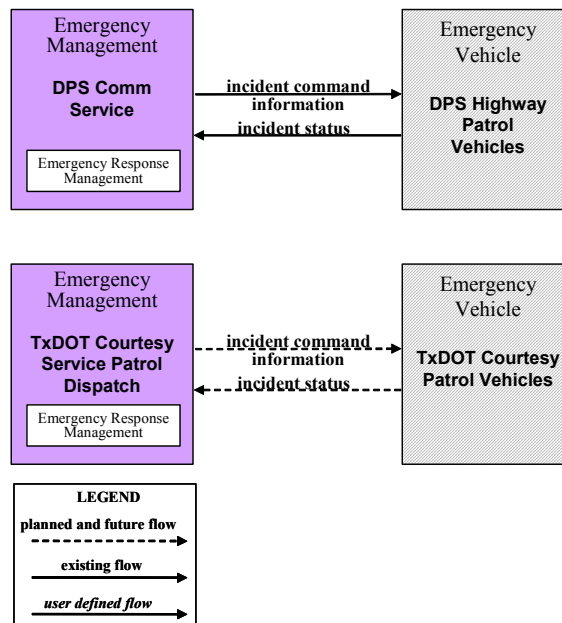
Emergency Management

DPS Comm Service

Emergency Response Management

incident command information

incident status

Emergency Vehicle

DPS Highway Patrol Vehicles

Emergency Management

TxDOT Courtesy Service Patrol Dispatch

Emergency Response Management

incident command information

incident status

Emergency Vehicle

TxDOT Courtesy Patrol Vehicles

LEGEND

planned and future flow

existing flow

user defined flow